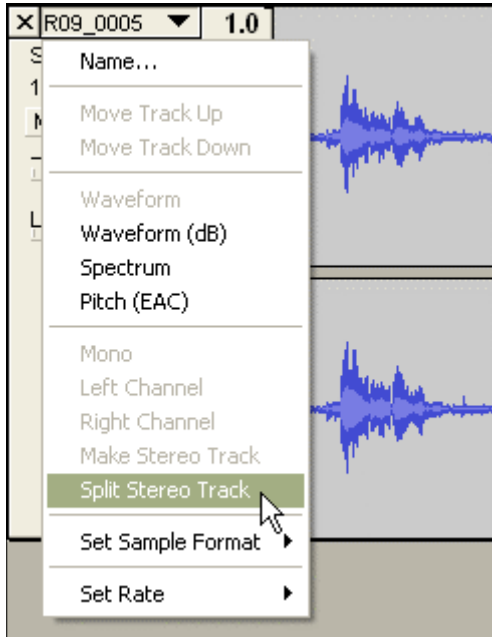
× R09_0005 ▼ 1.0
S
1
M
L

Name...

Move Track Up
Move Track Down

Waveform
Waveform (dB)
Spectrum
Pitch (EAC)

Mono
Left Channel
Right Channel
Make Stereo Track
Split Stereo Track

Set Sample Format ▸

Set Rate ▸